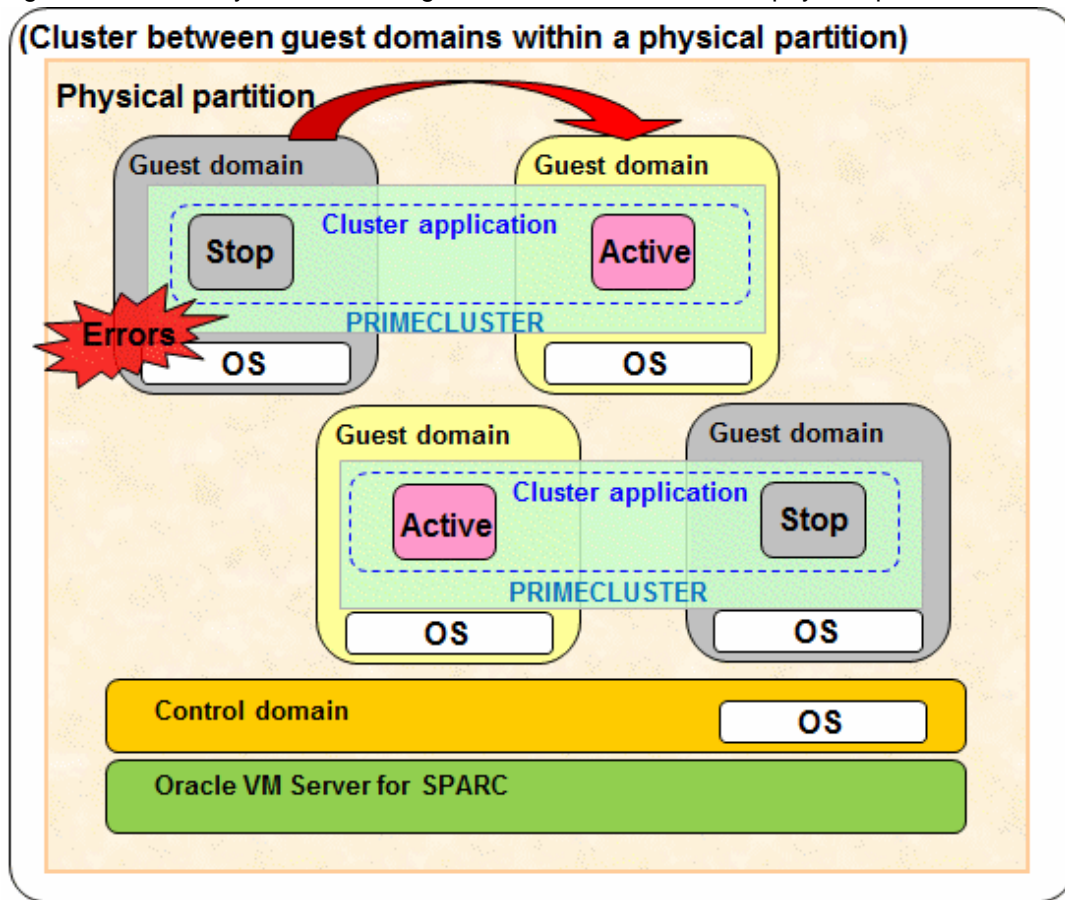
(Cluster between guest domains within a physical partition)

Physical partition

Guest domain

Guest domain

Cluster application

Stop

Active

PRIMECLUSTER

Errors

OS

OS

Guest domain

Guest domain

Cluster application

Active

Stop

PRIMECLUSTER

OS

OS

Control domain

OS

Oracle VM Server for SPARC